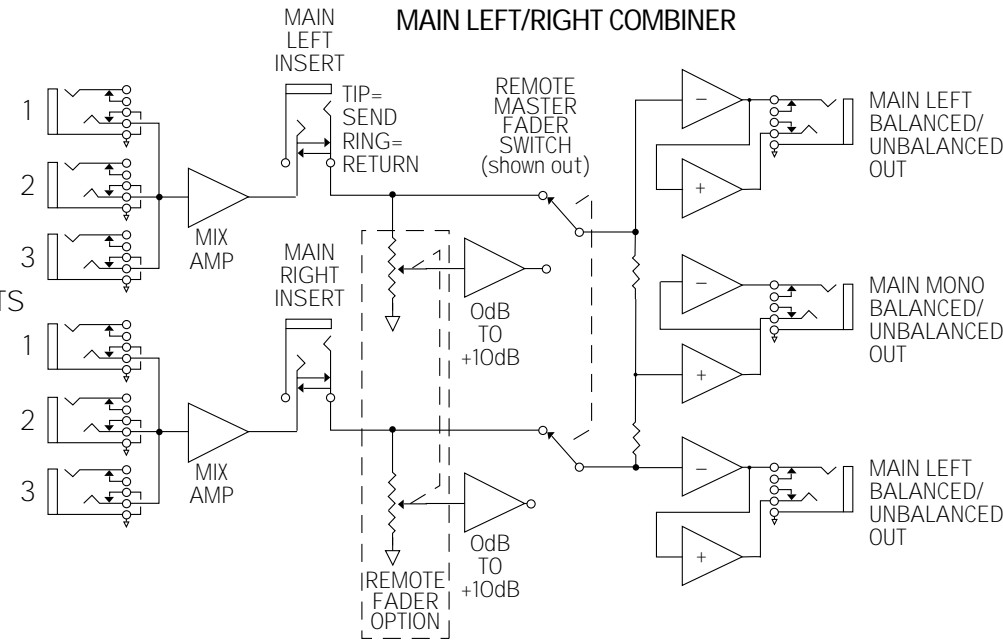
MAIN LEFT/RIGHT COMBINER

MAIN LEFT INSERT

TIP= SEND
RING= RETURN

REMOTE MASTER FADER SWITCH (shown out)

MAIN LEFT BALANCED/ UNBALANCED OUT

1

2

3

MIX AMP

MAIN RIGHT INSERT

TS

1

2

3

MIX AMP

0dB TO +10dB

MAIN MONO BALANCED/ UNBALANCED OUT

0dB TO +10dB

REMOTE FADER OPTION

MAIN LEFT BALANCED/ UNBALANCED OUT